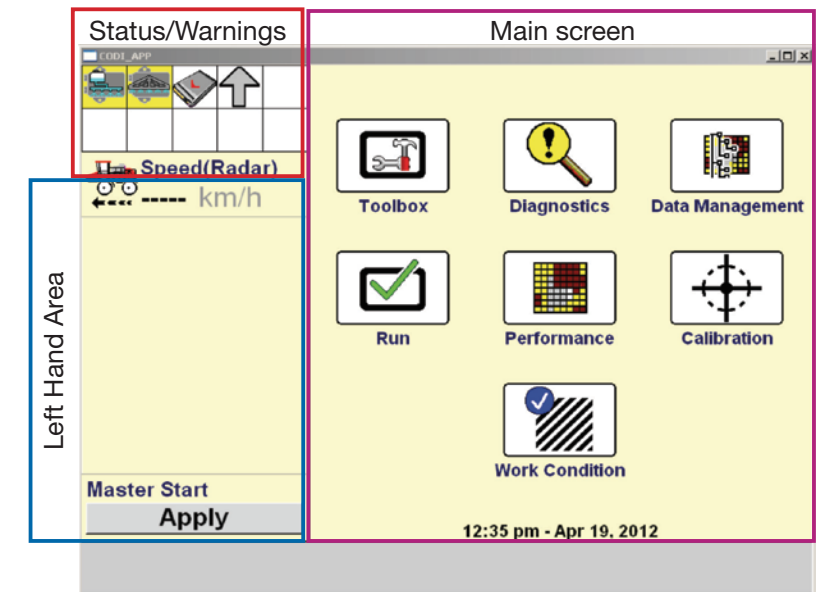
Status/Warnings

Main screen

CODI_APP

Speed(Radar)

----- km/h

Left Hand Area

Master Start

Apply

Toolbox

Diagnostics

Data Management

Run

Performance

Calibration

Work Condition

12:35 pm - Apr 19, 2012